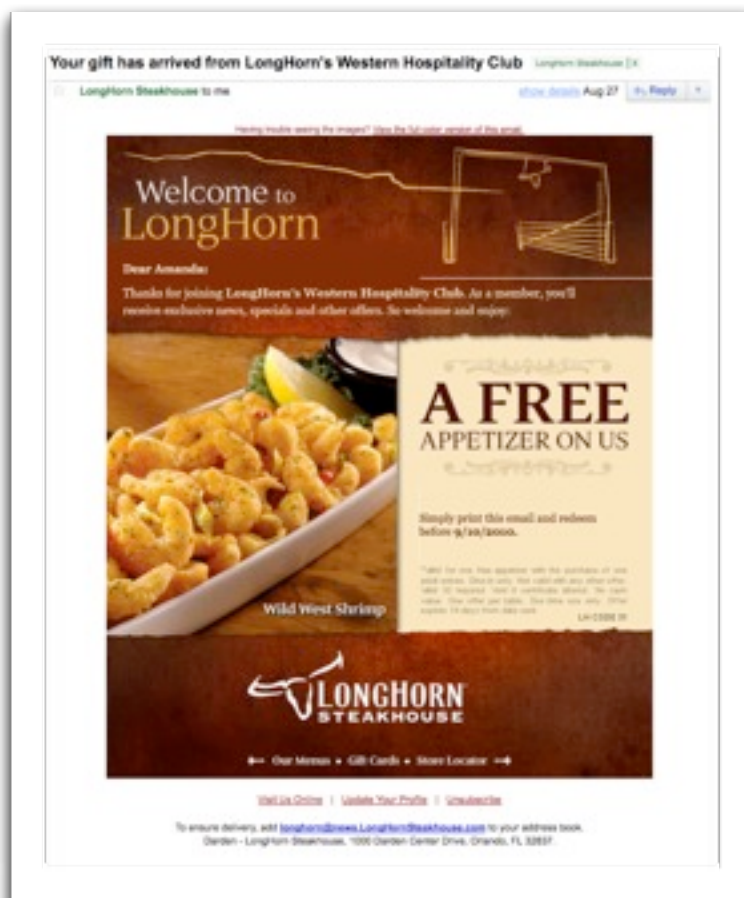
Your gift has arrived from LongHorn's Western Hospitality Club LongHorn Steakhouse X

LongHorn Steakhouse to me

show details Aug 27 Reply

Having trouble seeing the images? View the full-color version of this email.

Welcome to LongHorn

Dear Amanda:

Thanks for joining LongHorn's Western Hospitality Club. As a member, you'll receive exclusive news, specials and other offers. So welcome and enjoy:

A FREE APPETIZER ON US

Simply print this email and redeem before 9/10/20000.

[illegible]

LH CODE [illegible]

Wild West Shrimp

LONGHORN STEAKHOUSE

Our Menus • Gift Cards • Store Locator

Visit Us Online | Update Your Profile | Unsubscribe

To ensure delivery, add longhorn@news.LongHornSteakhouse.com to your address book.
Darden - LongHorn Steakhouse, 1000 Darden Center Drive, Orlando, FL 32837.